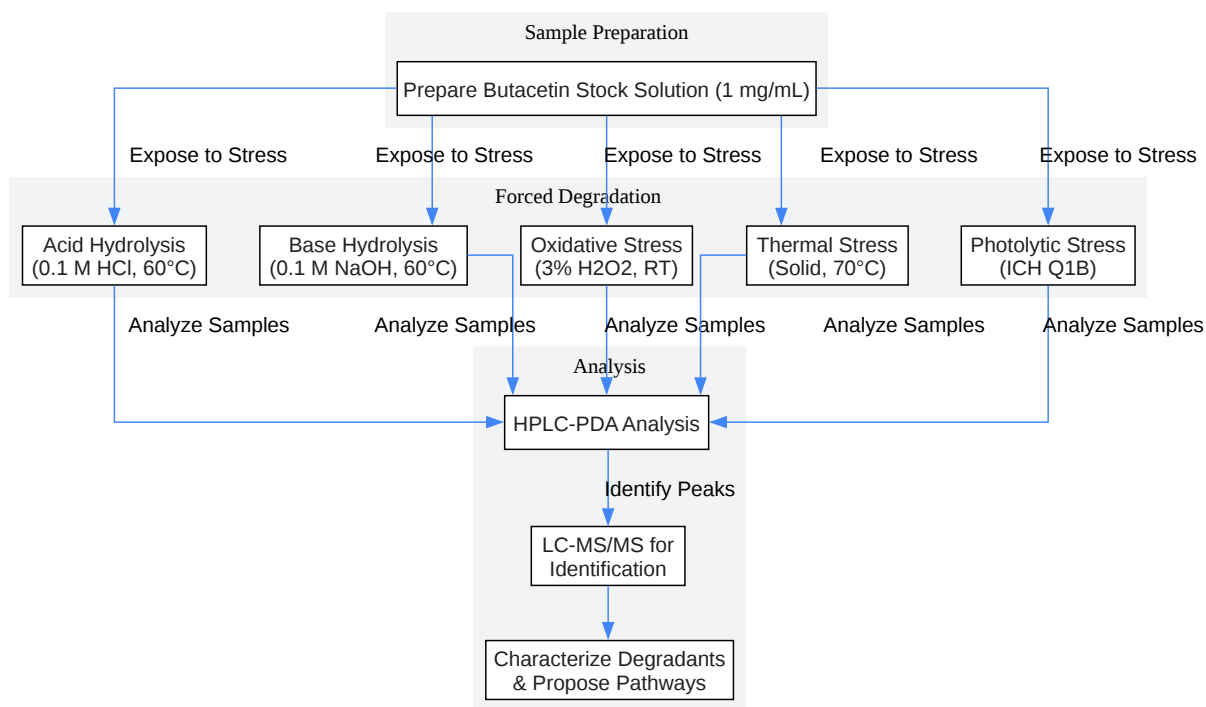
Sample Preparation

Prepare Butacetin Stock Solution (1 mg/mL)

Expose to Stress

Expose to Stress

Expose to Stress

Expose to Stress

Expose to Stress

Forced Degradation

Acid Hydrolysis (0.1 M HCl, 60°C)

Base Hydrolysis (0.1 M NaOH, 60°C)

Oxidative Stress (3% H2O2, RT)

Thermal Stress (Solid, 70°C)

Photolytic Stress (ICH Q1B)

Analyze Samples

Analyze Samples

Analyze Samples

Analyze Samples

Analyze Samples

Analysis

HPLC-PDA Analysis

Identify Peaks

LC-MS/MS for Identification

Characterize Degradants & Propose Pathways